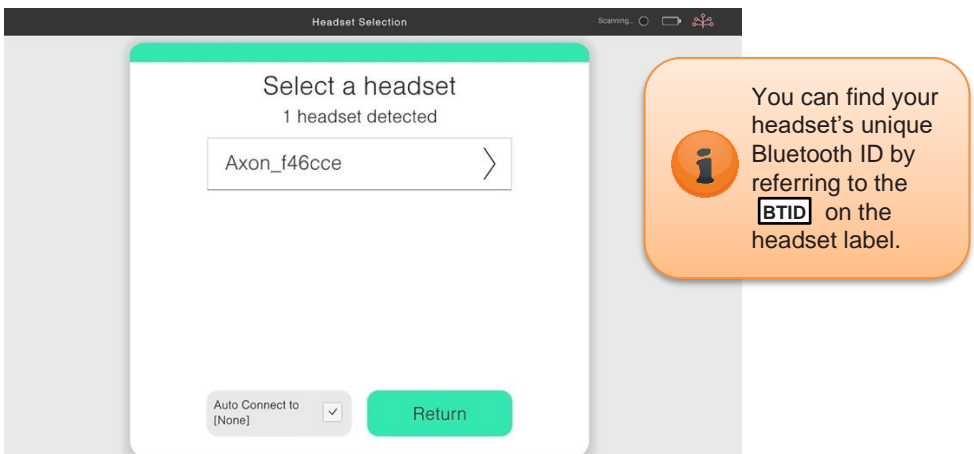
Headset Selection

Scanning...

Select a headset
1 headset detected

Axon_f46cce

Auto Connect to [None]

Return

You can find your headset's unique Bluetooth ID by referring to the BTID on the headset label.